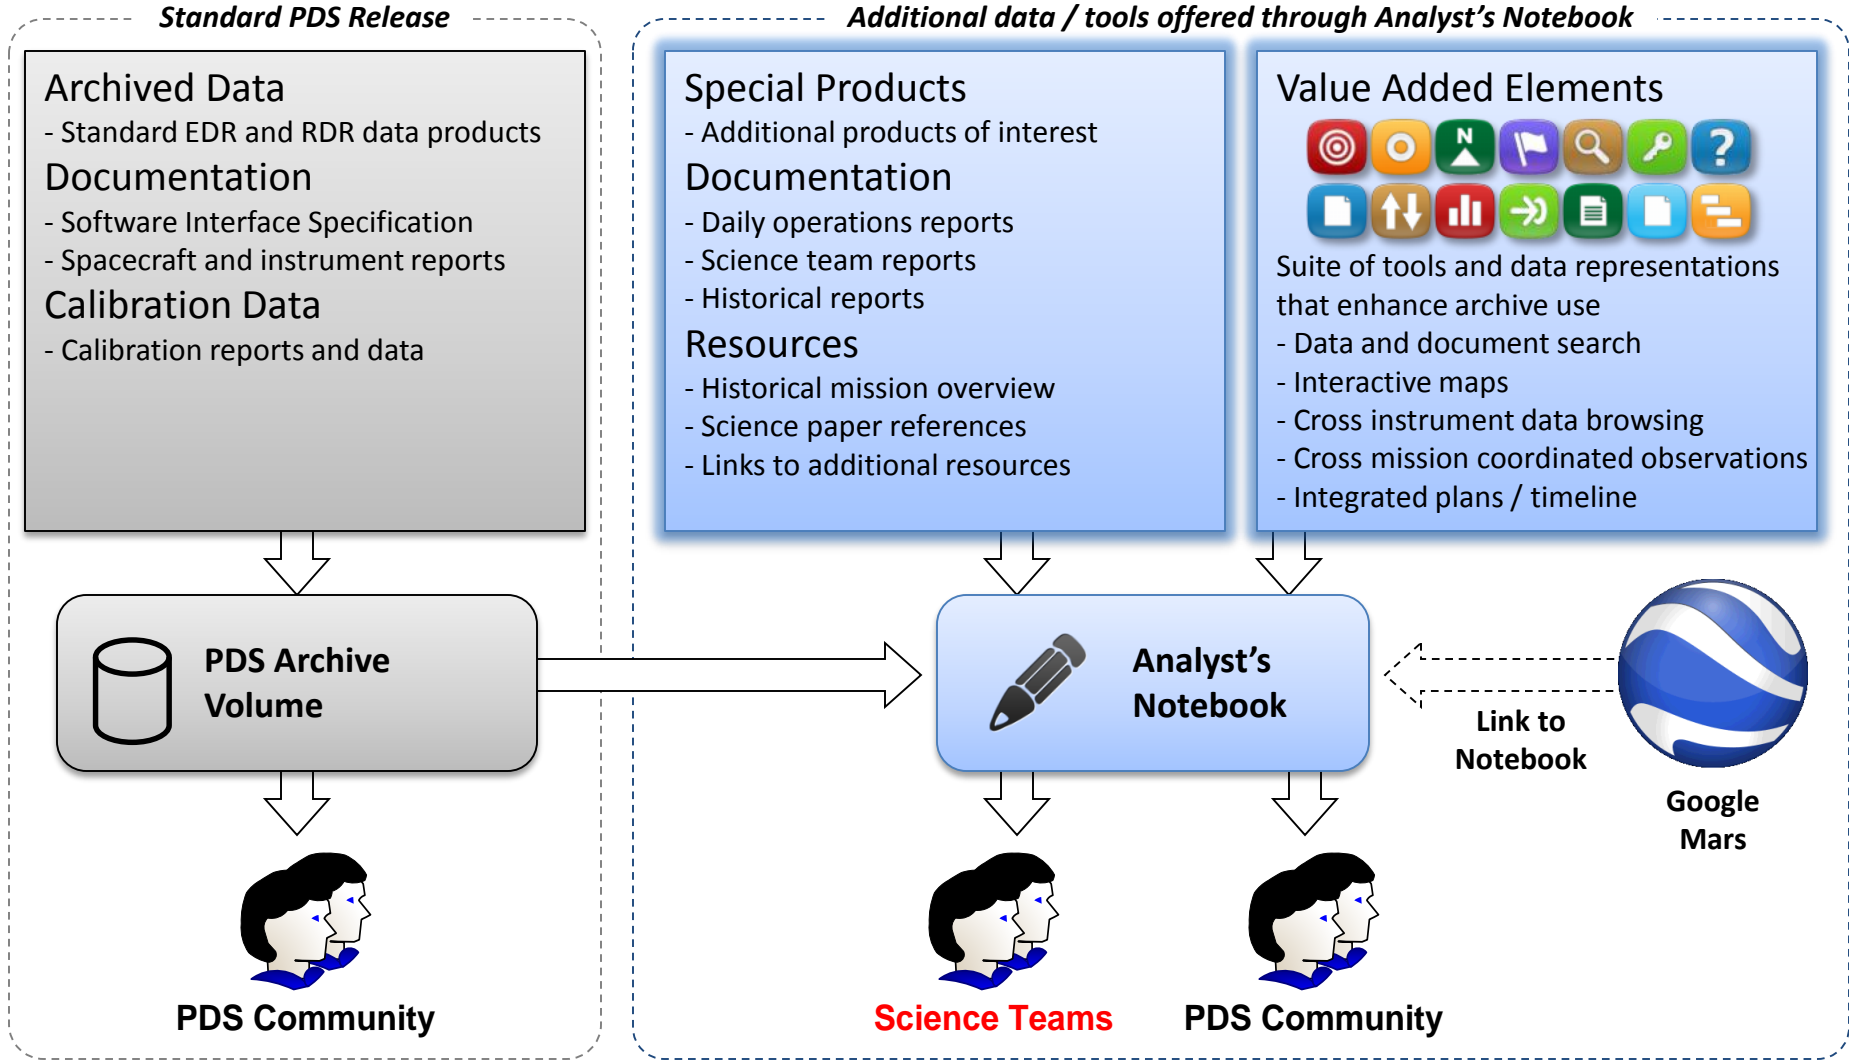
Standard PDS Release

Archived Data
- Standard EDR and RDR data products
Documentation
- Software Interface Specification
- Spacecraft and instrument reports
Calibration Data
- Calibration reports and data

PDS Archive Volume

PDS Community

Additional data / tools offered through Analyst's Notebook

Special Products
- Additional products of interest
Documentation
- Daily operations reports
- Science team reports
- Historical reports
Resources
- Historical mission overview
- Science paper references
- Links to additional resources

Value Added Elements
N
?
Suite of tools and data representations that enhance archive use
- Data and document search
- Interactive maps
- Cross instrument data browsing
- Cross mission coordinated observations
- Integrated plans / timeline

Analyst's Notebook

Link to Notebook

Google Mars

Science Teams

PDS Community